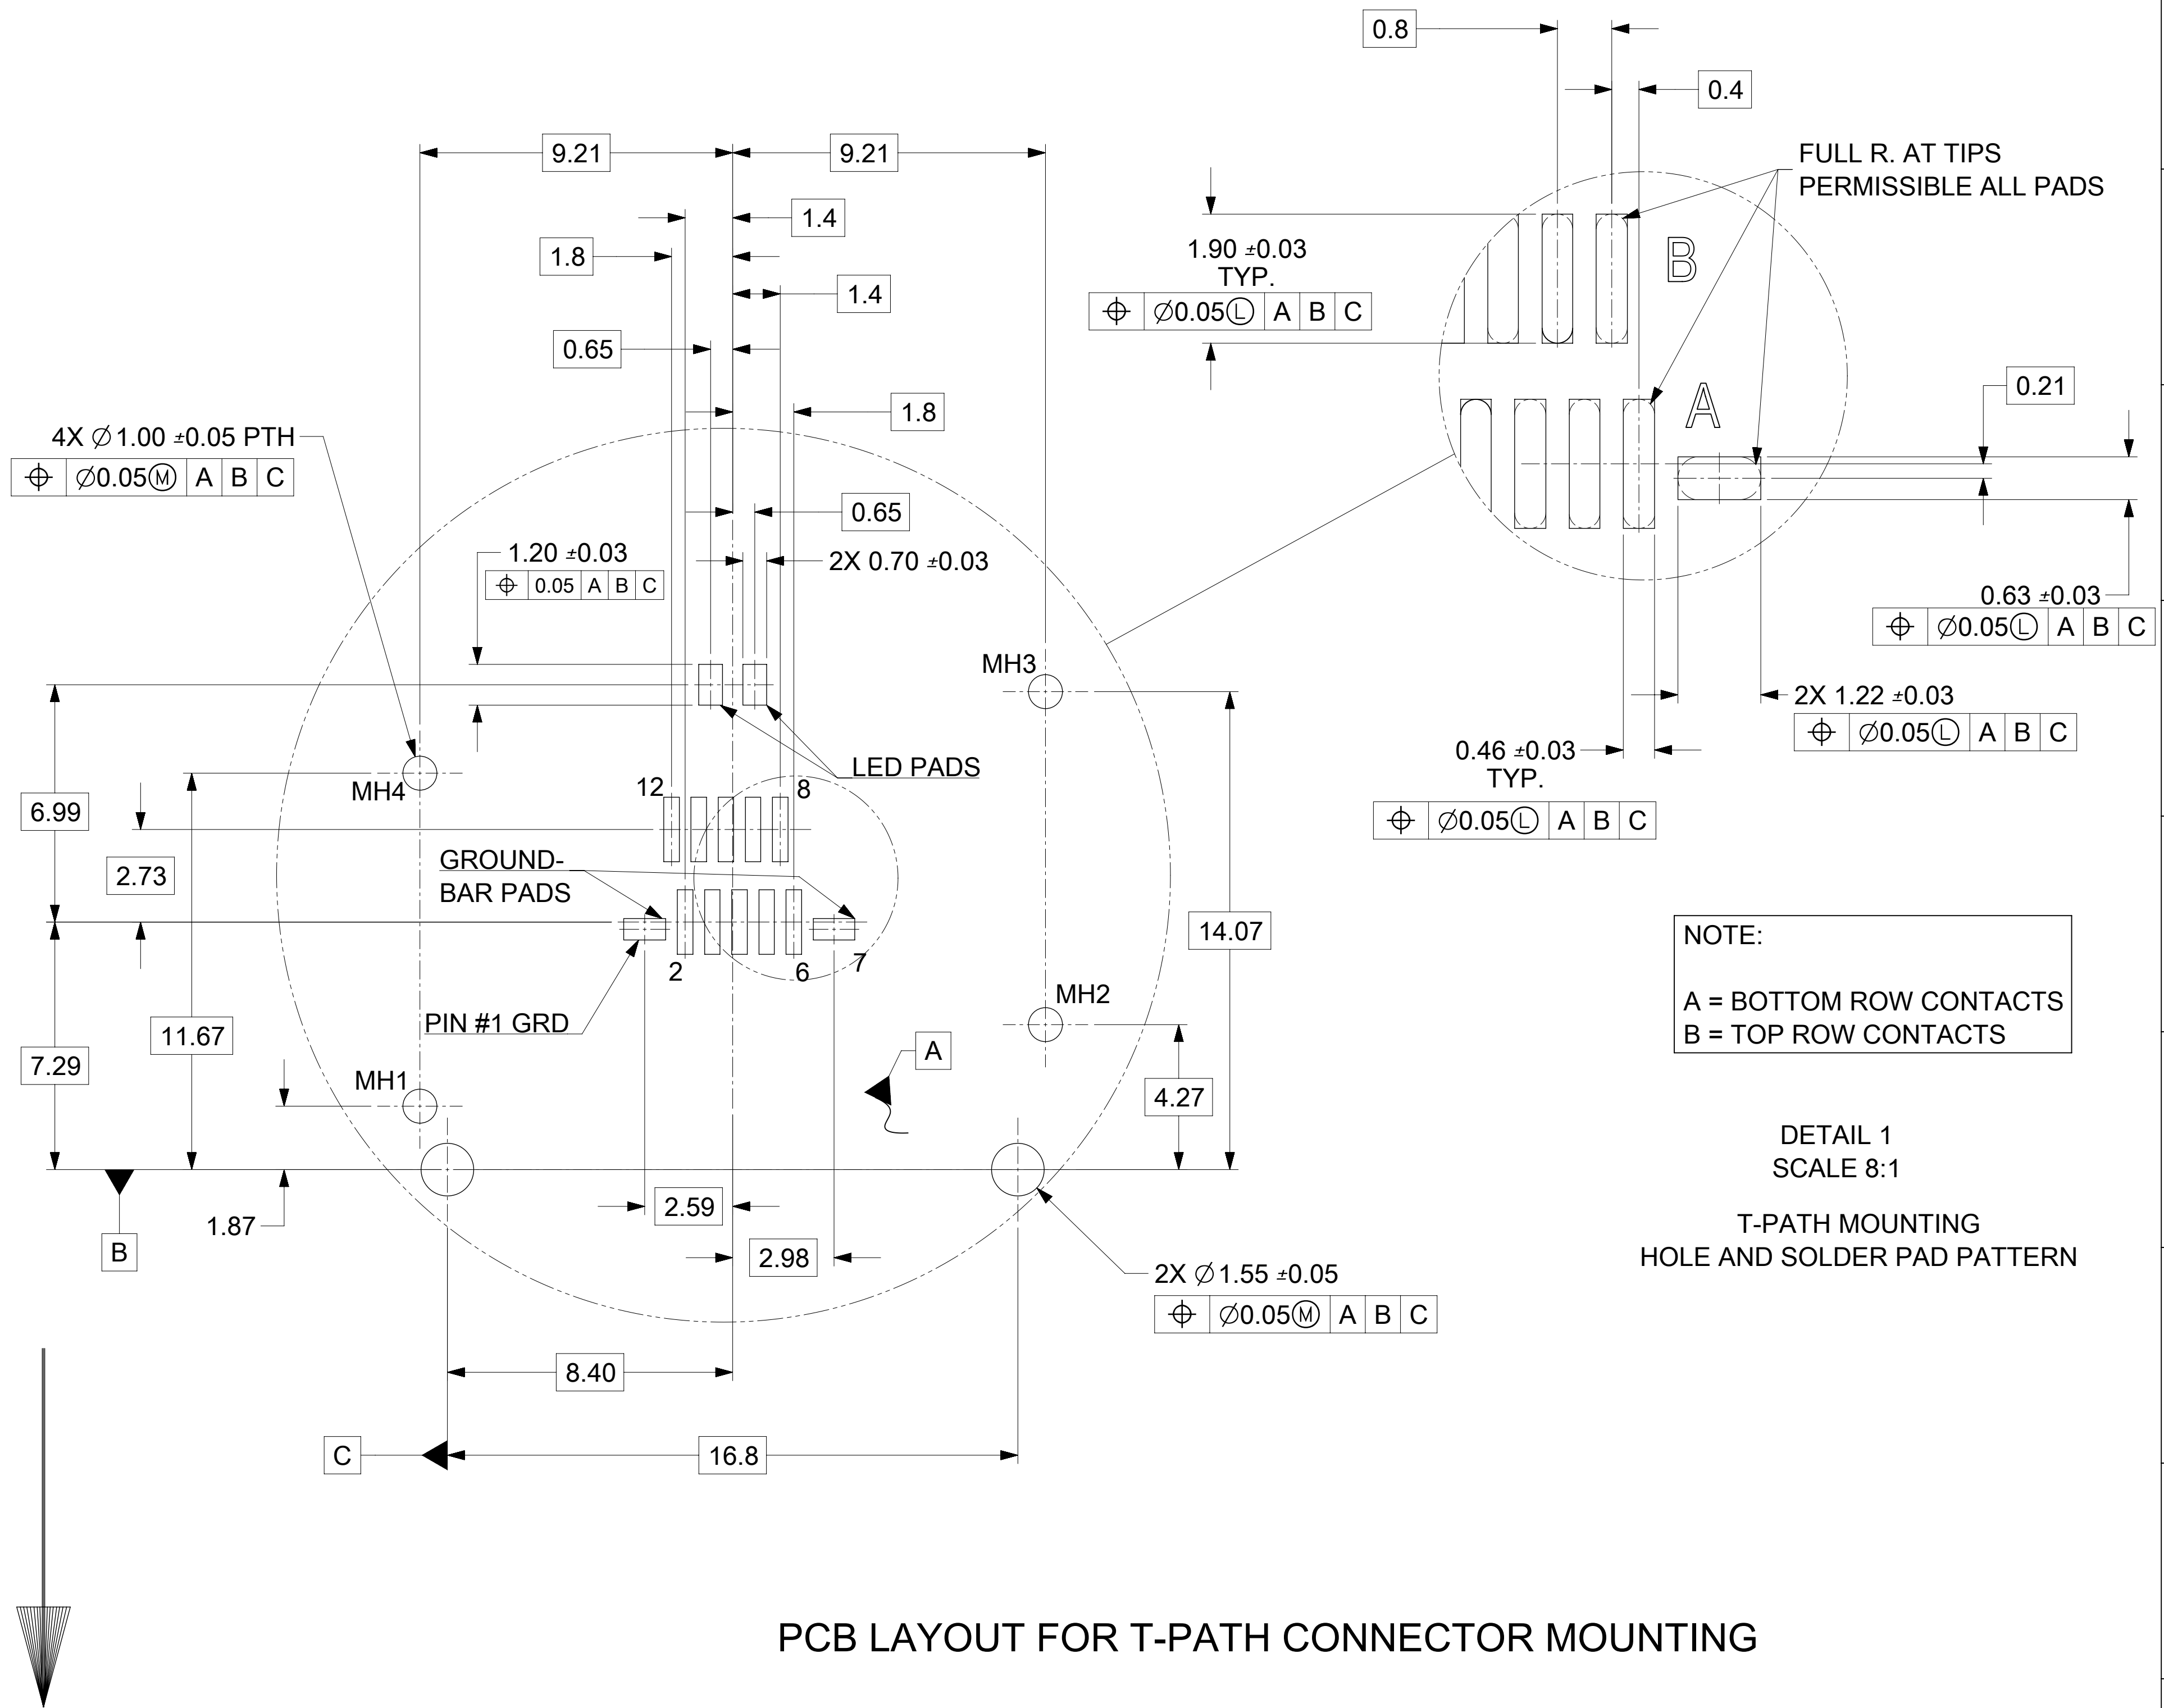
0.8

0.4

FULL R. AT TIPS
PERMISSIBLE ALL PADS

9.21 9.21

1.4

1.8

1.4

1.90 ±0.03
TYP.

| $\oplus$ | $\varnothing$0.05Ⓛ | A | B | C |
|---|---|---|---|---|

B

0.65

1.8

A

0.21

4X $\varnothing$1.00 ±0.05 PTH

| $\oplus$ | $\varnothing$0.05Ⓜ | A | B | C |
|---|---|---|---|---|

0.65

1.20 ±0.03

| $\oplus$ | 0.05 | A | B | C |
|---|---|---|---|---|

2X 0.70 ±0.03

0.63 ±0.03

| $\oplus$ | $\varnothing$0.05Ⓛ | A | B | C |
|---|---|---|---|---|

MH3

2X 1.22 ±0.03

| $\oplus$ | $\varnothing$0.05Ⓛ | A | B | C |
|---|---|---|---|---|

0.46 ±0.03
TYP.

| $\oplus$ | $\varnothing$0.05Ⓛ | A | B | C |
|---|---|---|---|---|

LED PADS

6.99

MH4

12

8

2.73

GROUND-
BAR PADS

14.07

2

6

7

NOTE:

A = BOTTOM ROW CONTACTS
B = TOP ROW CONTACTS

MH2

PIN #1 GRD

11.67

7.29

A

MH1

4.27

DETAIL 1
SCALE 8:1

1.87

B

2.59

2.98

T-PATH MOUNTING
HOLE AND SOLDER PAD PATTERN

2X $\varnothing$1.55 ±0.05

| $\oplus$ | $\varnothing$0.05Ⓜ | A | B | C |
|---|---|---|---|---|

8.40

C

16.8

PCB LAYOUT FOR T-PATH CONNECTOR MOUNTING